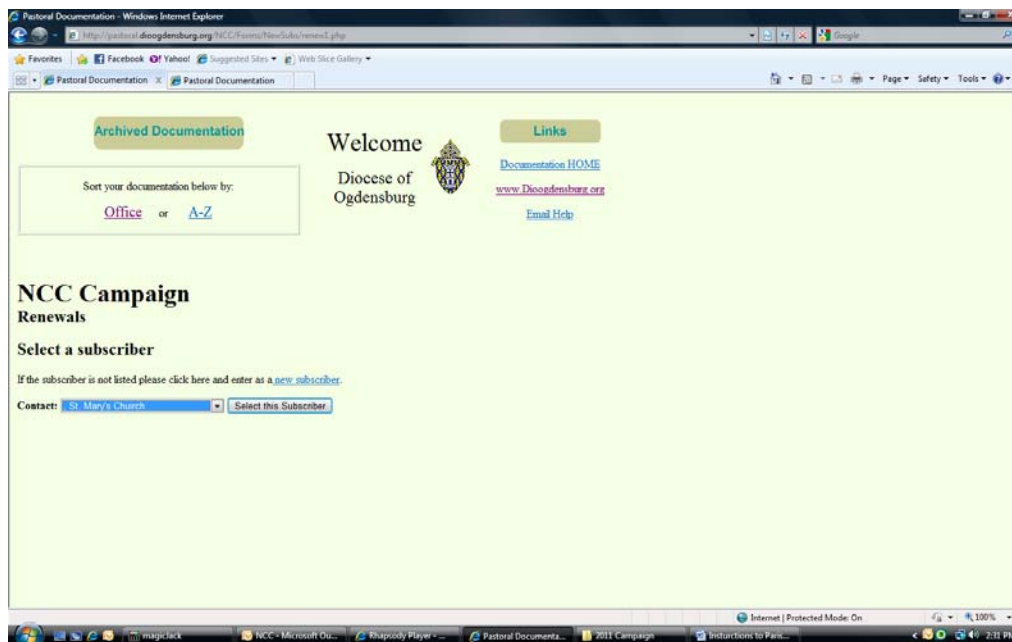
Pastoral Documentation - Windows Internet Explorer

http://pastoral.dioogdensburg.org/NCC/Forms/NewSubs/renew1.php

Google

Favorites | Facebook | Yahoo! | Suggested Sites ▾ | Web Slice Gallery ▾

Pastoral Documentation | Pastoral Documentation

Page ▾ Safety ▾ Tools ▾

Archived Documentation

Sort your documentation below by:

Office or A-Z

Welcome

Diocese of Ogdensburg

Links

Documentation HOME

www.Dioogdensburg.org

Email Help

NCC Campaign

Renewals

Select a subscriber

If the subscriber is not listed please click here and enter as a new subscriber.

Contact: St. Mary's Church | Select this Subscriber

Internet | Protected Mode: On | 100%

magicJack | NCC - Microsoft Ou... | Rhapsody Player - ... | Pastoral Documenta... | 2011 Campaign | Insturctions to Paris... | 2:31 PM